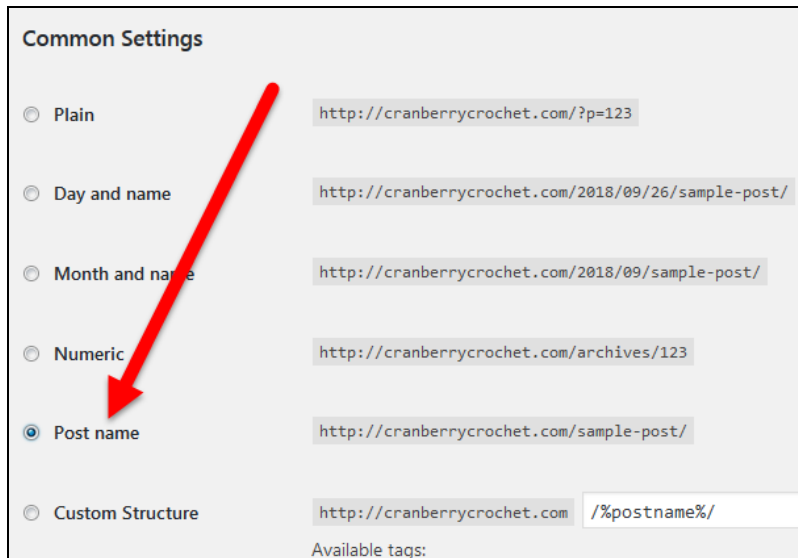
Common Settings

Plain http://cranberrycrochet.com/?p=123

Day and name http://cranberrycrochet.com/2018/09/26/sample-post/

Month and na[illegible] http://cranberrycrochet.com/2018/09/sample-post/

Numeric http://cranberrycrochet.com/archives/123

Post name http://cranberrycrochet.com/sample-post/

Custom Structure http://cranberrycrochet.com /%postname%/

Available tags: